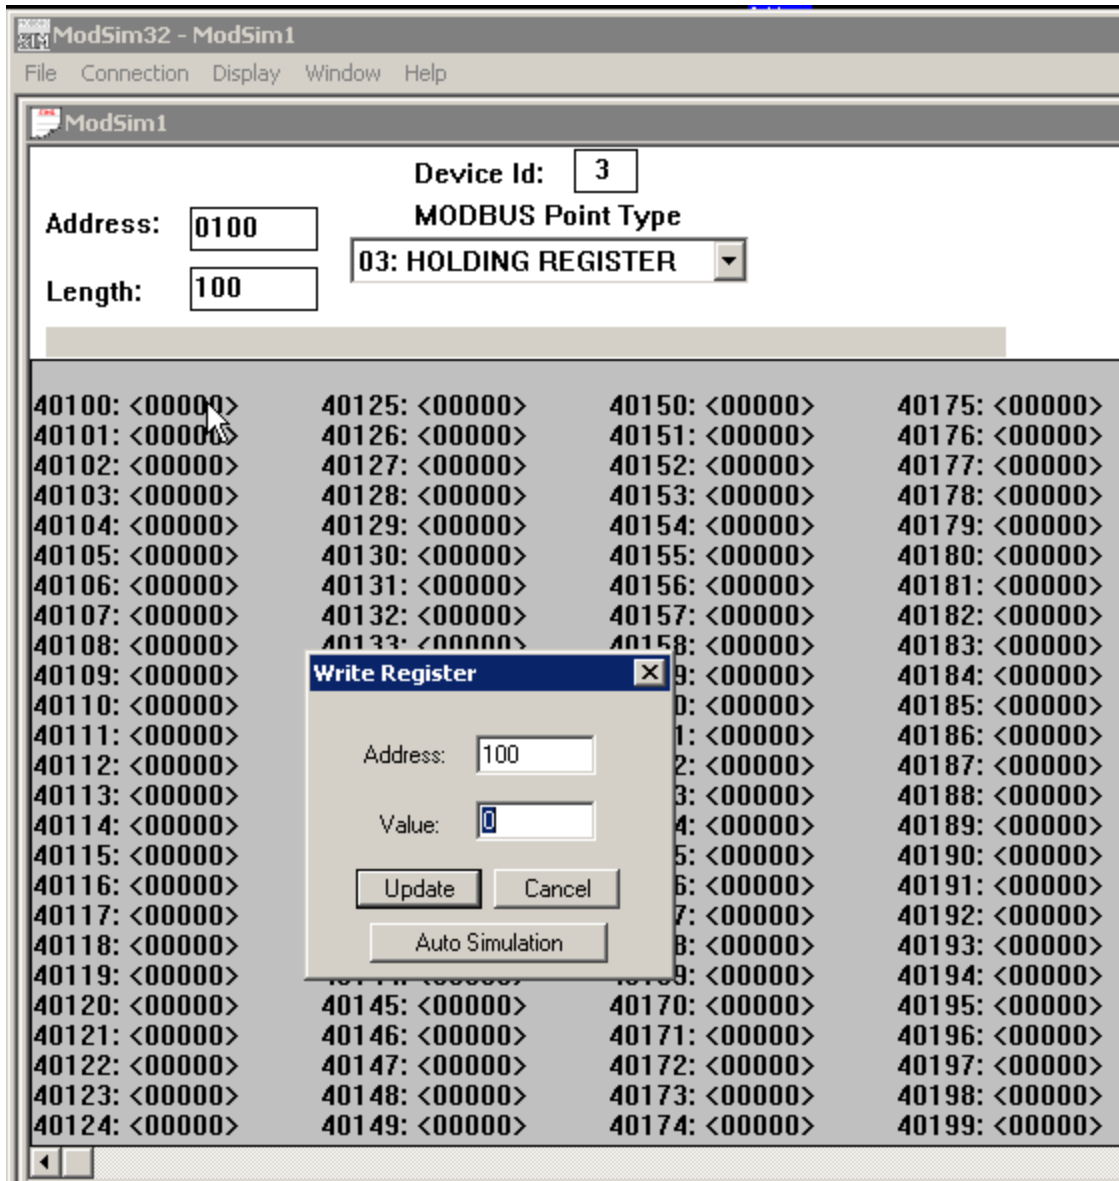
ModSim32 - ModSim1
File Connection Display Window Help
ModSim1
Device Id: 3
Address: 0100
MODBUS Point Type
03: HOLDING REGISTER
Length: 100

40100: <00000>
40101: <00000>
40102: <00000>
40103: <00000>
40104: <00000>
40105: <00000>
40106: <00000>
40107: <00000>
40108: <00000>
40109: <00000>
40110: <00000>
40111: <00000>
40112: <00000>
40113: <00000>
40114: <00000>
40115: <00000>
40116: <00000>
40117: <00000>
40118: <00000>
40119: <00000>
40120: <00000>
40121: <00000>
40122: <00000>
40123: <00000>
40124: <00000>

40125: <00000>
40126: <00000>
40127: <00000>
40128: <00000>
40129: <00000>
40130: <00000>
40131: <00000>
40132: <00000>
40133: <00000>
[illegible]
40145: <00000>
40146: <00000>
40147: <00000>
40148: <00000>
40149: <00000>

40150: <00000>
40151: <00000>
40152: <00000>
40153: <00000>
40154: <00000>
40155: <00000>
40156: <00000>
40157: <00000>
40158: <00000>
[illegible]9: <00000>
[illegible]0: <00000>
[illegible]1: <00000>
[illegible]2: <00000>
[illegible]3: <00000>
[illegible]4: <00000>
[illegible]5: <00000>
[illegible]6: <00000>
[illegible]7: <00000>
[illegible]8: <00000>
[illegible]9: <00000>
40170: <00000>
40171: <00000>
40172: <00000>
40173: <00000>
40174: <00000>

40175: <00000>
40176: <00000>
40177: <00000>
40178: <00000>
40179: <00000>
40180: <00000>
40181: <00000>
40182: <00000>
40183: <00000>
40184: <00000>
40185: <00000>
40186: <00000>
40187: <00000>
40188: <00000>
40189: <00000>
40190: <00000>
40191: <00000>
40192: <00000>
40193: <00000>
40194: <00000>
40195: <00000>
40196: <00000>
40197: <00000>
40198: <00000>
40199: <00000>

Write Register
Address: 100
Value: 0
Update Cancel
Auto Simulation